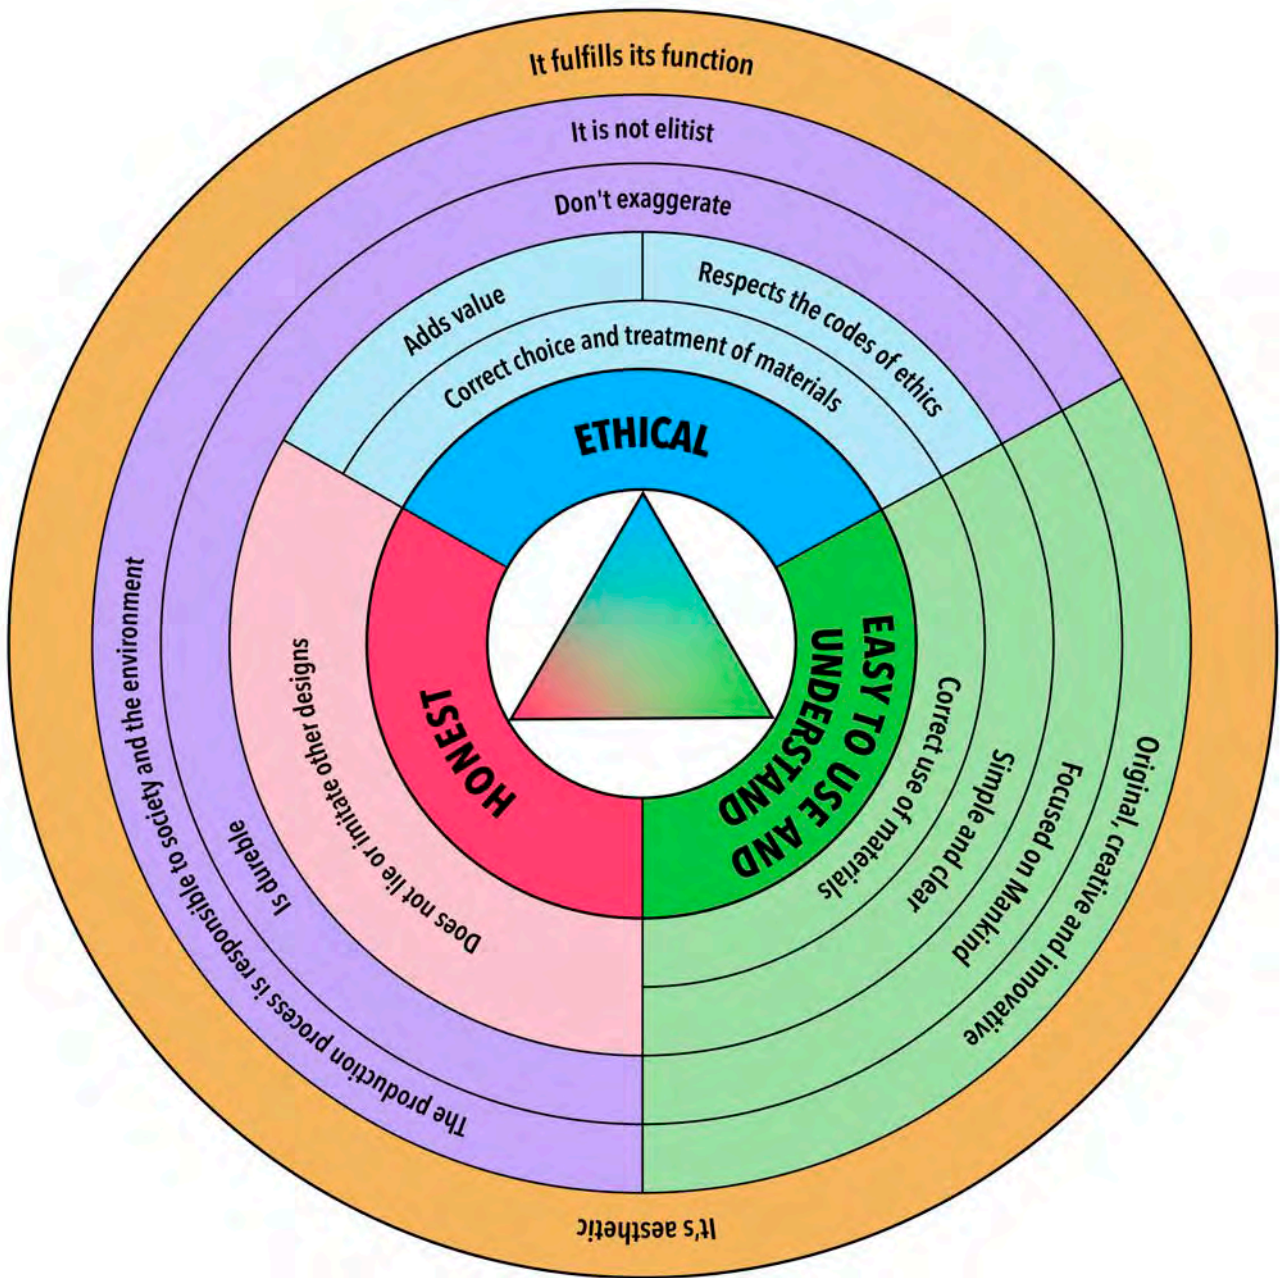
It fulfills its function

It is not elitist

Don't exaggerate

Adds value

Respects the codes of ethics

Correct choice and treatment of materials

ETHICAL

HONEST

EASY TO USE AND UNDERSTAND

Does not lie or imitate other designs

Is durable

The production process is responsible to society and the environment

Correct use of materials

Simple and clear

Focused on Mankind

Original, creative and innovative

It's aesthetic